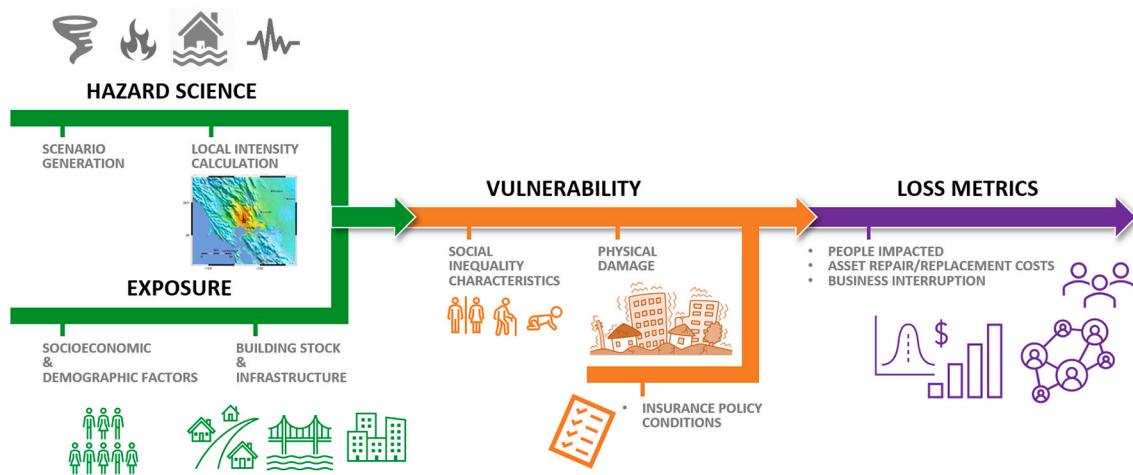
HAZARD SCIENCE

SCENARIO GENERATION

LOCAL INTENSITY CALCULATION

EXPOSURE

SOCIOECONOMIC & DEMOGRAPHIC FACTORS

BUILDING STOCK & INFRASTRUCTURE

VULNERABILITY

SOCIAL INEQUALITY CHARACTERISTICS

PHYSICAL DAMAGE

• INSURANCE POLICY CONDITIONS

LOSS METRICS

• PEOPLE IMPACTED
• ASSET REPAIR/REPLACEMENT COSTS
• BUSINESS INTERRUPTION

$